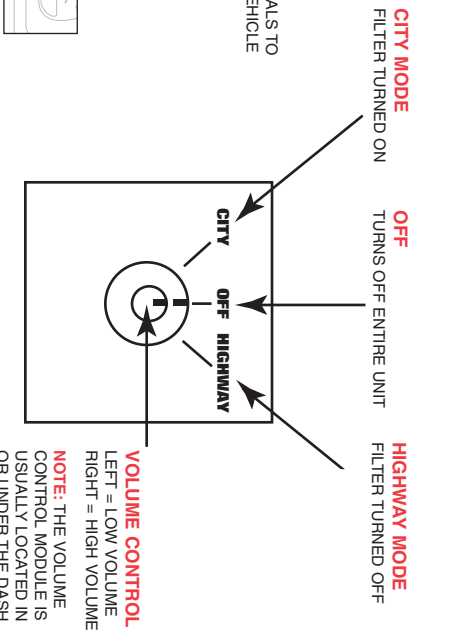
ALS TO
EHICLE

CITY MODE
FILTER TURNED ON

OFF
TURNS OFF ENTIRE UNIT

HIGHWAY MODE
FILTER TURNED OFF

CITY

OFF

HIGHWAY

VOLUME CONTROL
LEFT = LOW VOLUME
RIGHT = HIGH VOLUME

NOTE: THE VOLUME CONTROL MODULE IS USUALLY LOCATED IN OR UNDER THE DASH